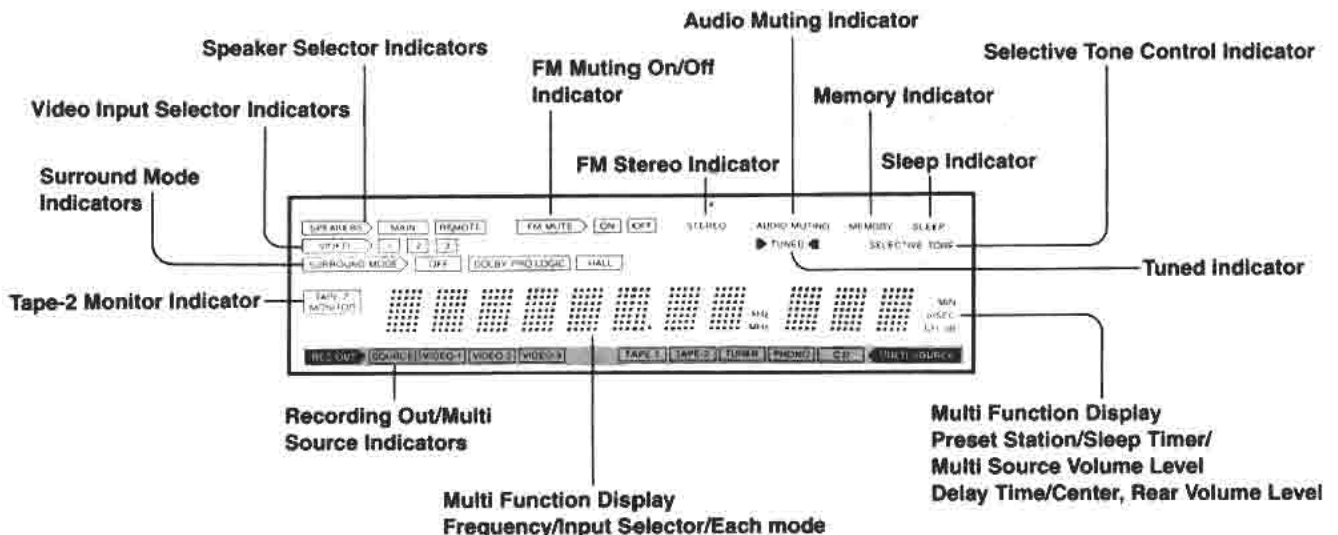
Audio Muting Indicator

Speaker Selector Indicators

Selective Tone Control Indicator

FM Muting On/Off Indicator

Video Input Selector Indicators

Memory Indicator

FM Stereo Indicator

Sleep Indicator

Surround Mode Indicators

SPEAKERS MAIN REMOTE FM MUTE ON OFF STEREO AUDIO MUTING MEMORY SLEEP

VIDEO 1 2 3 TUNED SELECTIVE TONE

SURROUND MODE OFF DOLBY PRO LOGIC HALL

Tuned Indicator

Tape-2 Monitor Indicator

TAPE 2 MONITOR

kHz MHz MIN mSEC L/R dB

REC OUT SOURCE VIDEO-1 VIDEO-2 VIDEO-3 TAPE-1 TAPE-2 TUNER PHONO CD MULTI SOURCE

Recording Out/Multi Source Indicators

Multi Function Display
Preset Station/Sleep Timer/
Multi Source Volume Level
Delay Time/Center, Rear Volume Level

Multi Function Display
Frequency/Input Selector/Each mode